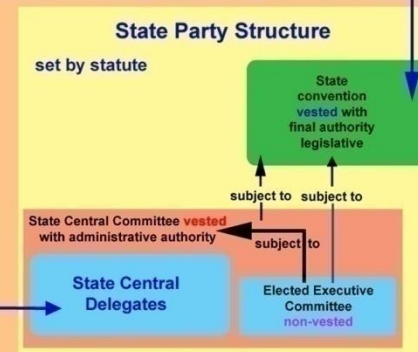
State Party Structure

set by statute

State convention vested with final authority legislative

subject to subject to

State Central Committee vested with administrative authority

subject to

State Central Delegates

Elected Executive Committee non-vested